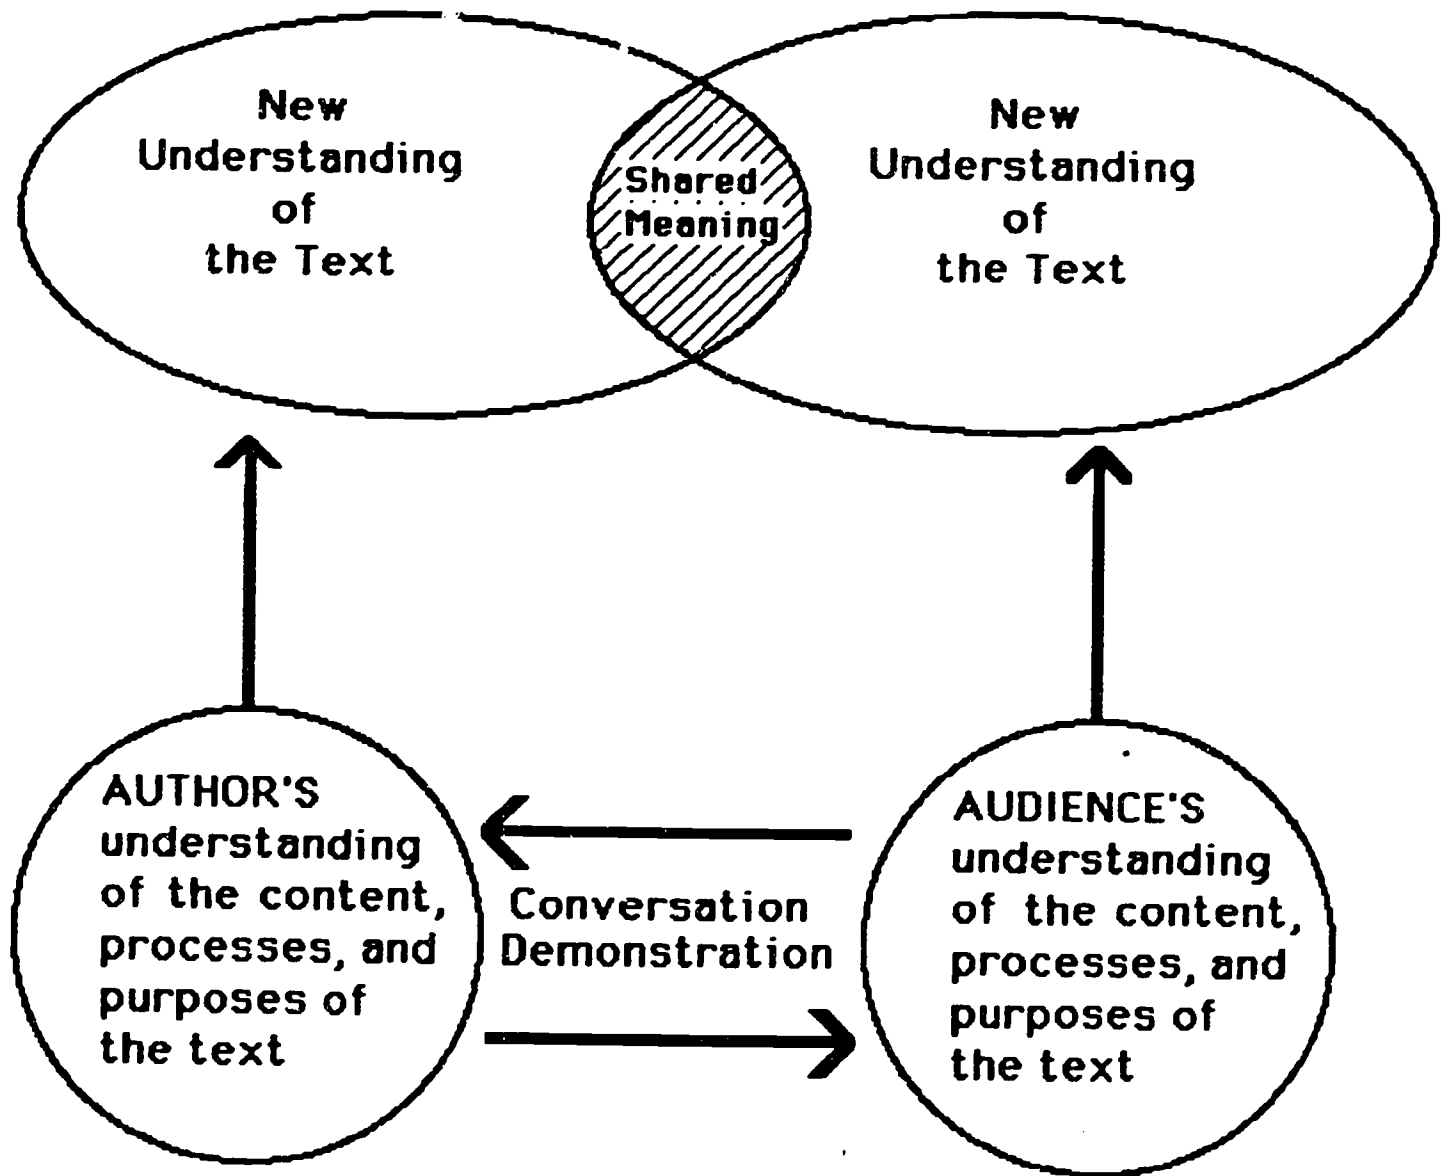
New Understanding of the Text

Shared Meaning

New Understanding of the Text

AUTHOR'S understanding of the content, processes, and purposes of the text

Conversation Demonstration

AUDIENCE'S understanding of the content, processes, and purposes of the text